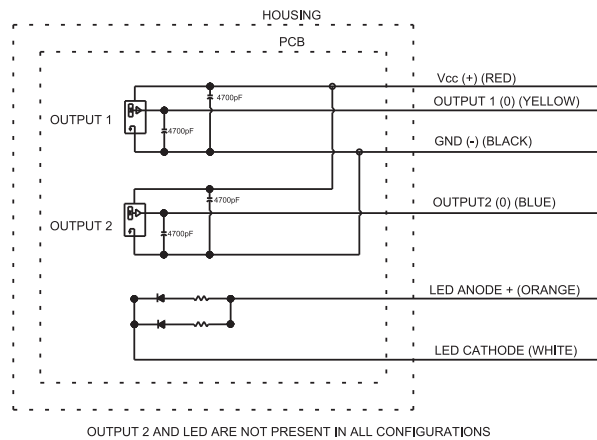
HOUSING

PCB

OUTPUT 1

4700pF

4700pF

Vcc (+) (RED)

OUTPUT 1 (0) (YELLOW)

GND (-) (BLACK)

OUTPUT 2

4700pF

4700pF

OUTPUT2 (0) (BLUE)

LED ANODE + (ORANGE)

LED CATHODE (WHITE)

OUTPUT 2 AND LED ARE NOT PRESENT IN ALL CONFIGURATIONS